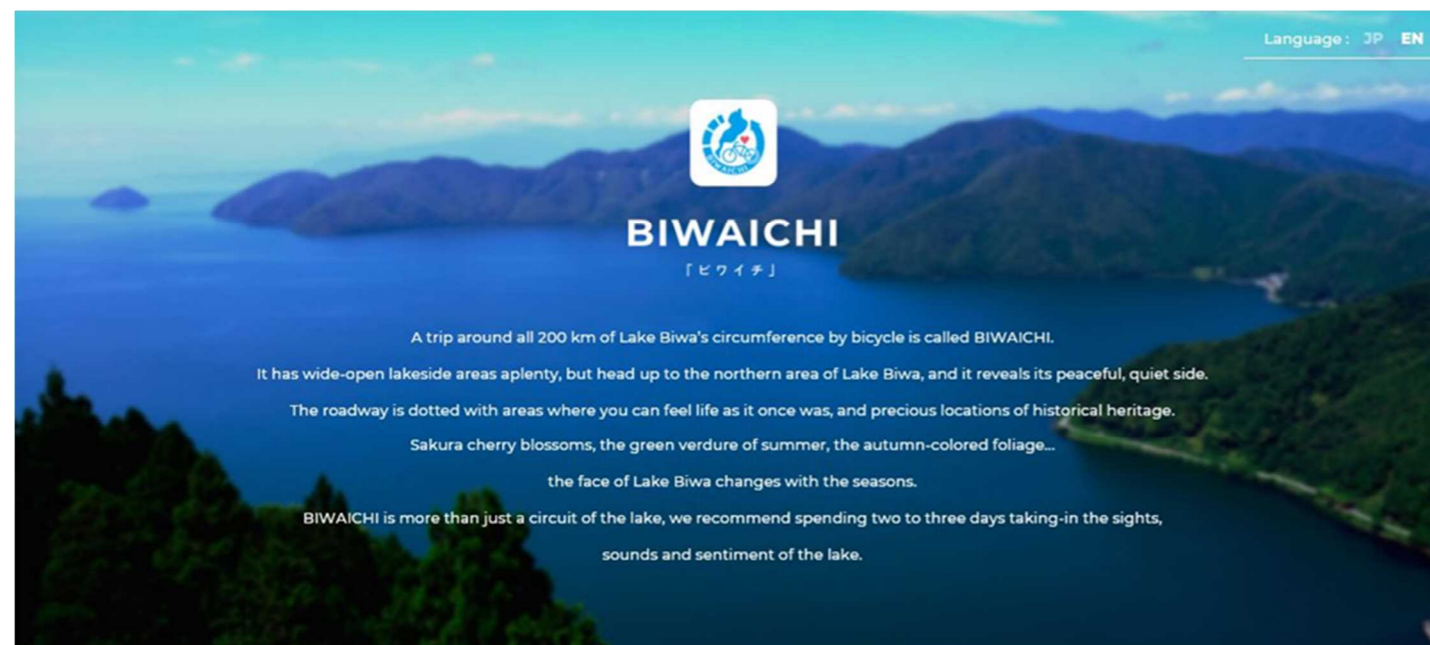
Language : JP EN

BIWAICHI

BIWAICHI
「ビワイチ」

A trip around all 200 km of Lake Biwa's circumference by bicycle is called BIWAICHI.
It has wide-open lakeside areas aplenty, but head up to the northern area of Lake Biwa, and it reveals its peaceful, quiet side.
The roadway is dotted with areas where you can feel life as it once was, and precious locations of historical heritage.
Sakura cherry blossoms, the green verdure of summer, the autumn-colored foliage...
the face of Lake Biwa changes with the seasons.
BIWAICHI is more than just a circuit of the lake, we recommend spending two to three days taking-in the sights, sounds and sentiment of the lake.